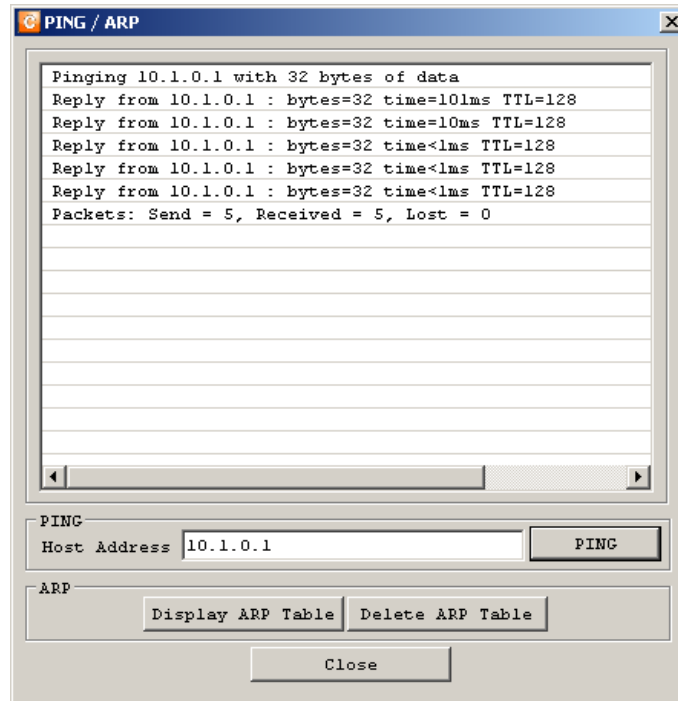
PING / ARP

Pinging 10.1.0.1 with 32 bytes of data
Reply from 10.1.0.1 : bytes=32 time=101ms TTL=128
Reply from 10.1.0.1 : bytes=32 time=10ms TTL=128
Reply from 10.1.0.1 : bytes=32 time<1ms TTL=128
Reply from 10.1.0.1 : bytes=32 time<1ms TTL=128
Reply from 10.1.0.1 : bytes=32 time<1ms TTL=128
Packets: Send = 5, Received = 5, Lost = 0

PING
Host Address 10.1.0.1
PING

ARP
Display ARP Table
Delete ARP Table

Close